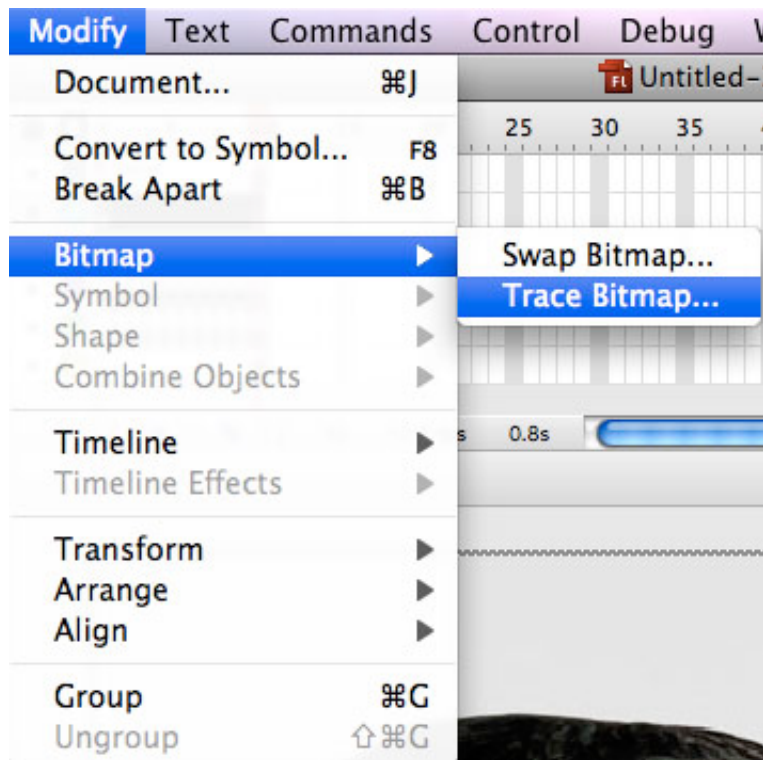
Modify Text Commands Control Debug

Document... ⌘J

Convert to Symbol... F8
Break Apart ⌘B

Bitmap
Symbol
Shape
Combine Objects

Timeline
Timeline Effects

Transform
Arrange
Align

Group ⌘G
Ungroup ⇧⌘G

Swap Bitmap...
Trace Bitmap...

Untitled-

25 30 35

s 0.8s